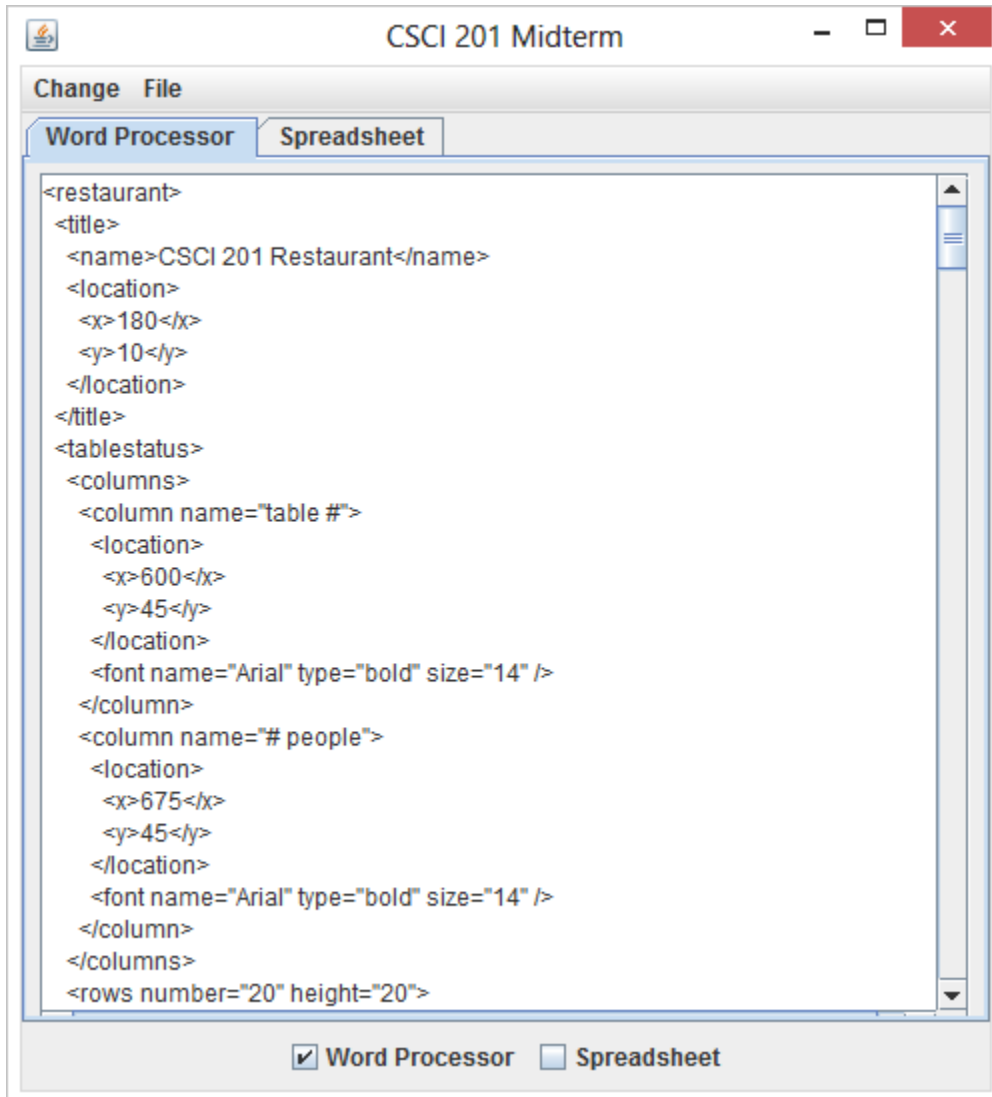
CSCI 201 Midterm

Change File

Word Processor Spreadsheet

<restaurant>
<title>
<name>CSCI 201 Restaurant</name>
<location>
<x>180</x>
<y>10</y>
</location>
</title>
<tablestatus>
<columns>
<column name="table #">
<location>
<x>600</x>
<y>45</y>
</location>
<font name="Arial" type="bold" size="14" />
</column>
<column name="# people">
<location>
<x>675</x>
<y>45</y>
</location>
<font name="Arial" type="bold" size="14" />
</column>
</columns>
<rows number="20" height="20">

Word Processor Spreadsheet